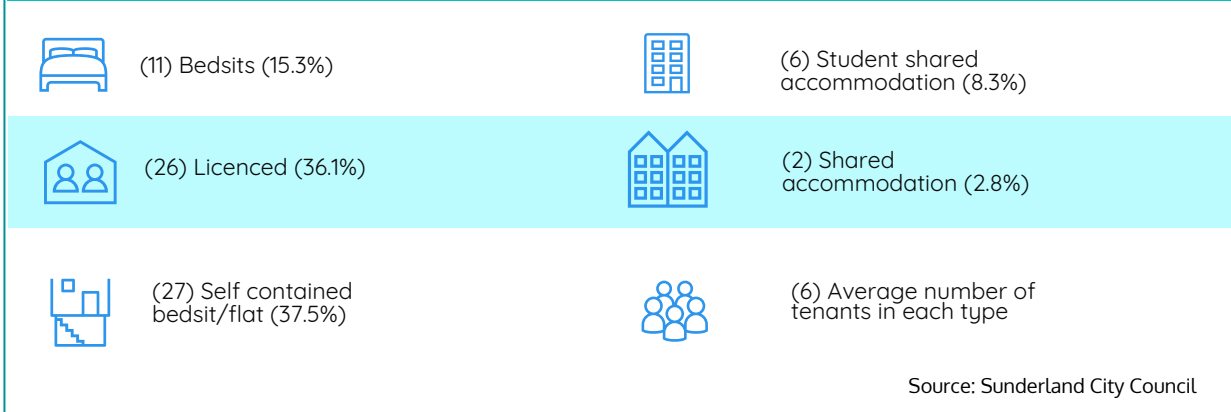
(11) Bedsits (15.3%)

(6) Student shared accommodation (8.3%)

(26) Licenced (36.1%)

(2) Shared accommodation (2.8%)

(27) Self contained bedsit/flat (37.5%)

(6) Average number of tenants in each type

Source: Sunderland City Council